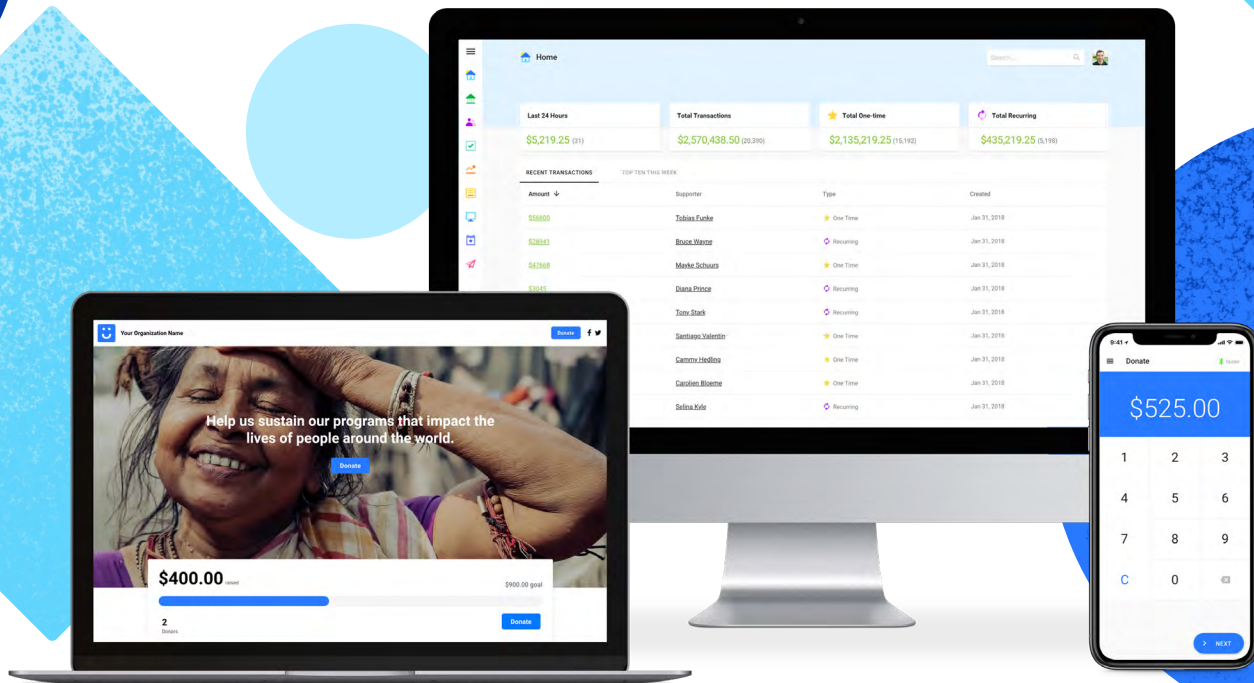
Home

Search...

Last 24 Hours
$5,219.25 (31)

Total Transactions
$2,570,438.50 (20,390)

Total One-time
$2,135,219.25 (15,192)

Total Recurring
$435,219.25 (5,198)

RECENT TRANSACTIONS

TOP TEN THIS WEEK

| Amount | Supporter | Type | Created |
|---|---|---|---|
| $56600 | Tobias Funke | One Time | Jan 31, 2018 |
| $28941 | Bruce Wayne | Recurring | Jan 31, 2018 |
| $47668 | Mayke Schuurs | One Time | Jan 31, 2018 |
| $3045 | Diana Prince | Recurring | Jan 31, 2018 |
| | Tony Stark | Recurring | Jan 31, 2018 |
| | Santiago Valentin | One Time | Jan 31, 2018 |
| | Cammy Hedling | One Time | Jan 31, 2018 |
| | Carolien Bloeme | One Time | Jan 31, 2018 |
| | Selina Kyle | Recurring | Jan 31, 2018 |

Your Organization Name

Donate

Help us sustain our programs that impact the lives of people around the world.

Donate

$400.00 raised

$900.00 goal

2
Donors

Donate

9:41

Donate

$525.00

1 2 3
4 5 6
7 8 9
C 0

NEXT